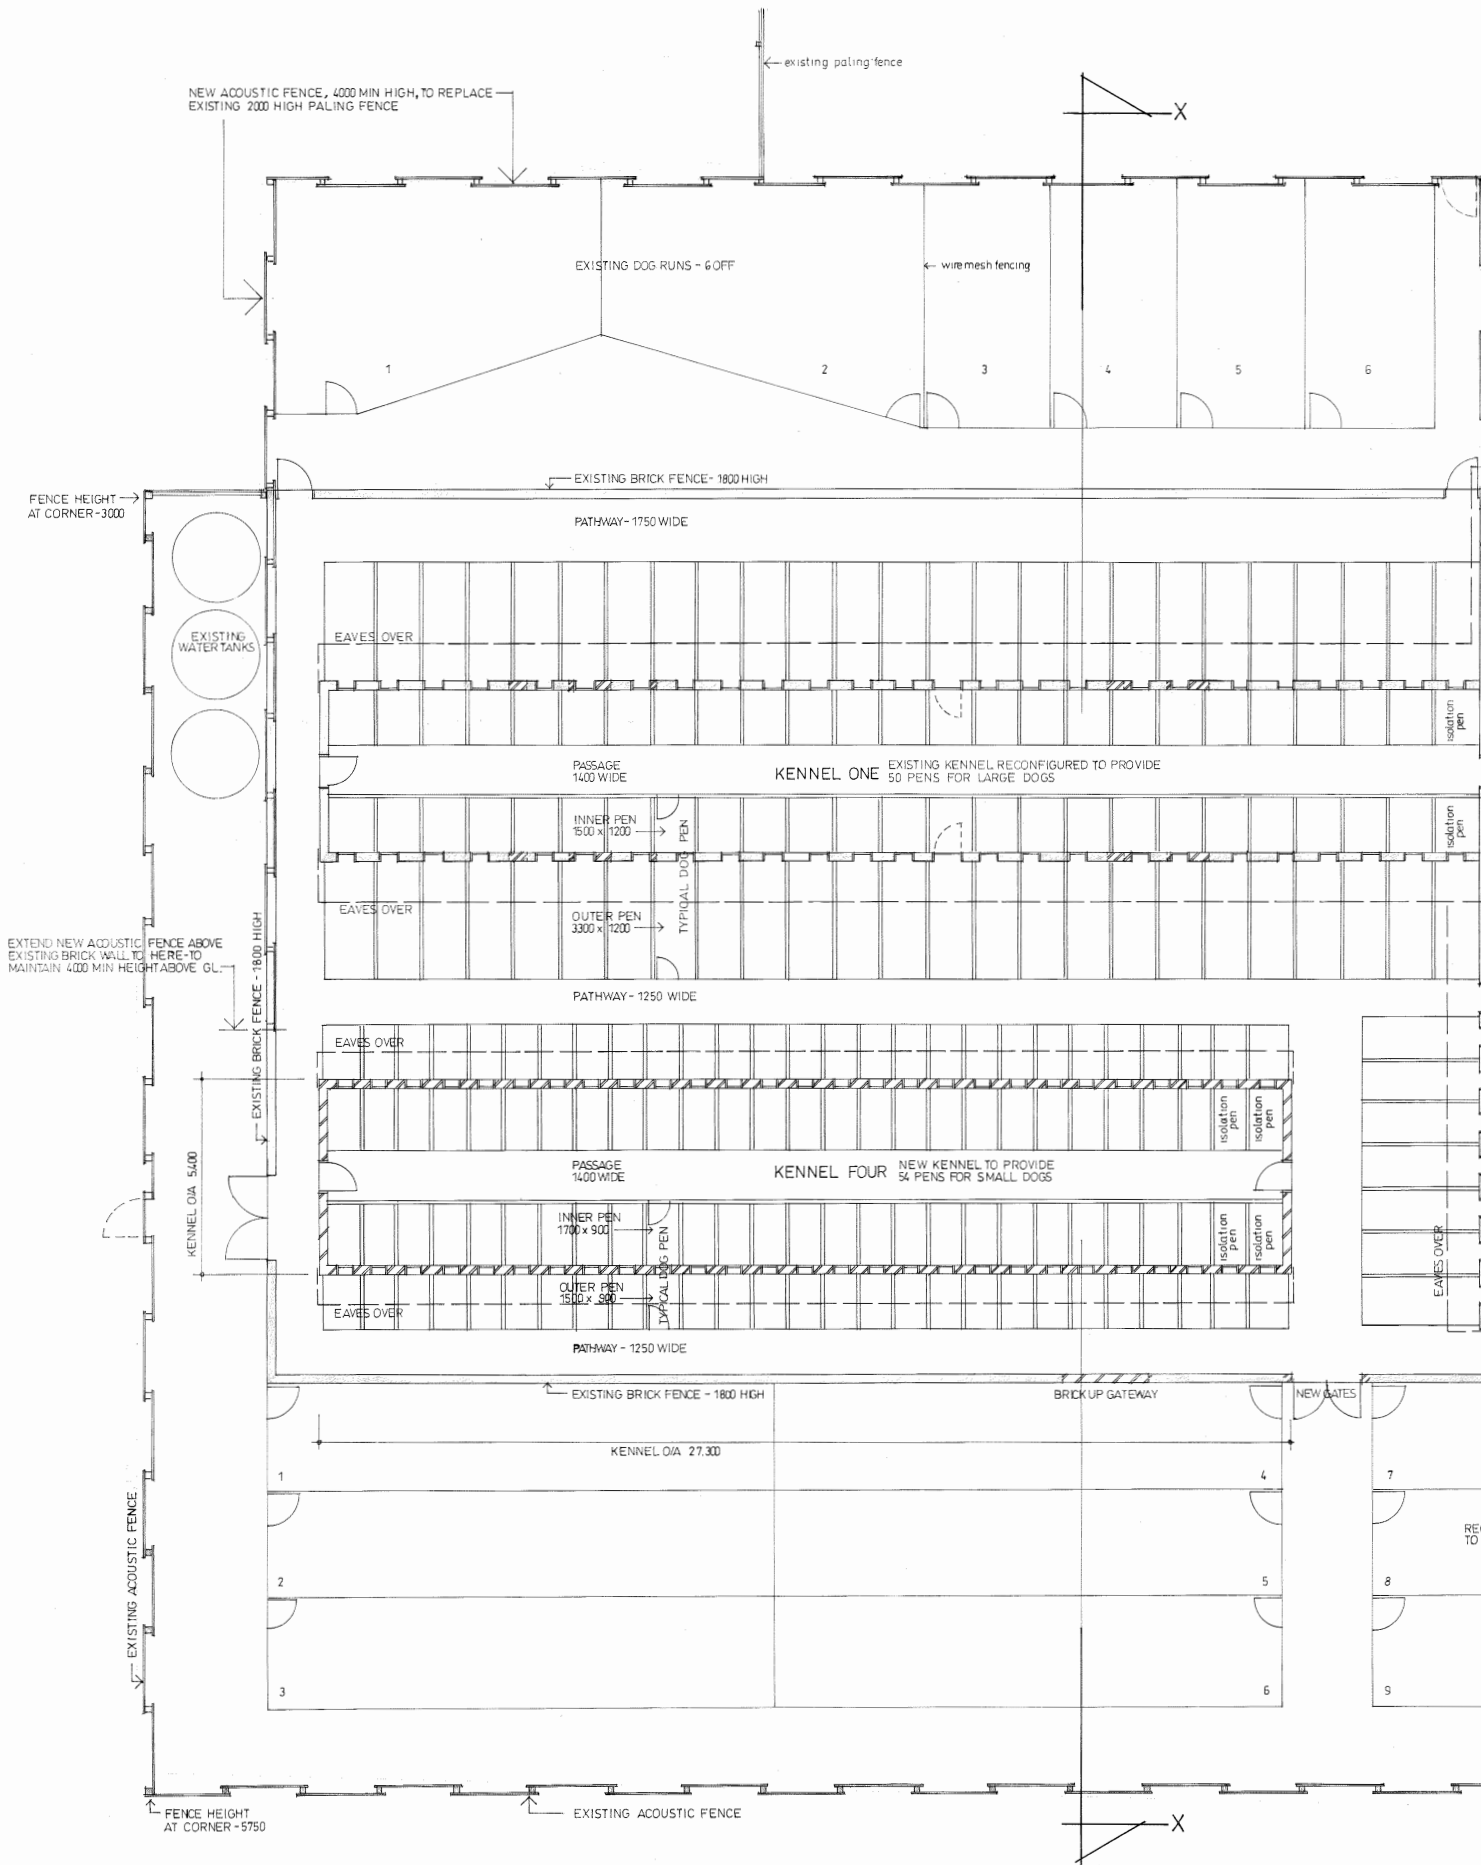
existing paling fence

NEW ACOUSTIC FENCE, 4000 MIN HIGH, TO REPLACE EXISTING 2000 HIGH PALING FENCE

X

EXISTING DOG RUNS - 6 OFF

wire mesh fencing

1

2

3

4

5

6

EXISTING BRICK FENCE - 1800 HIGH

FENCE HEIGHT AT CORNER - 3000

PATHWAY - 1750 WIDE

EXISTING WATER TANKS

EAVES OVER

isolation pen

PASSAGE 1400 WIDE

KENNEL ONE

EXISTING KENNEL RECONFIGURED TO PROVIDE 50 PENS FOR LARGE DOGS

INNER PEN 1500 x 1200

isolation pen

TYPICAL DOG PEN

EAVES OVER

OUTER PEN 3300 x 1200

EXTEND NEW ACOUSTIC FENCE ABOVE EXISTING BRICK WALL TO HERE - TO MAINTAIN 4000 MIN HEIGHT ABOVE GL.

EXISTING BRICK FENCE - 1800 HIGH

PATHWAY - 1250 WIDE

EAVES OVER

isolation pen

isolation pen

KENNEL O/A 5400

PASSAGE 1400 WIDE

KENNEL FOUR

NEW KENNEL TO PROVIDE 54 PENS FOR SMALL DOGS

INNER PEN 1700 x 900

isolation pen

isolation pen

TYPICAL DOG PEN

OUTER PEN 1500 x 900

EAVES OVER

EAVES OVER

PATHWAY - 1250 WIDE

EXISTING BRICK FENCE - 1800 HIGH

BRICK UP GATEWAY

NEW GATES

KENNEL O/A 27,300

1

4

7

RE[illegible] TO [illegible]

2

5

8

3

6

9

EXISTING ACOUSTIC FENCE

FENCE HEIGHT AT CORNER - 5750

EXISTING ACOUSTIC FENCE

X